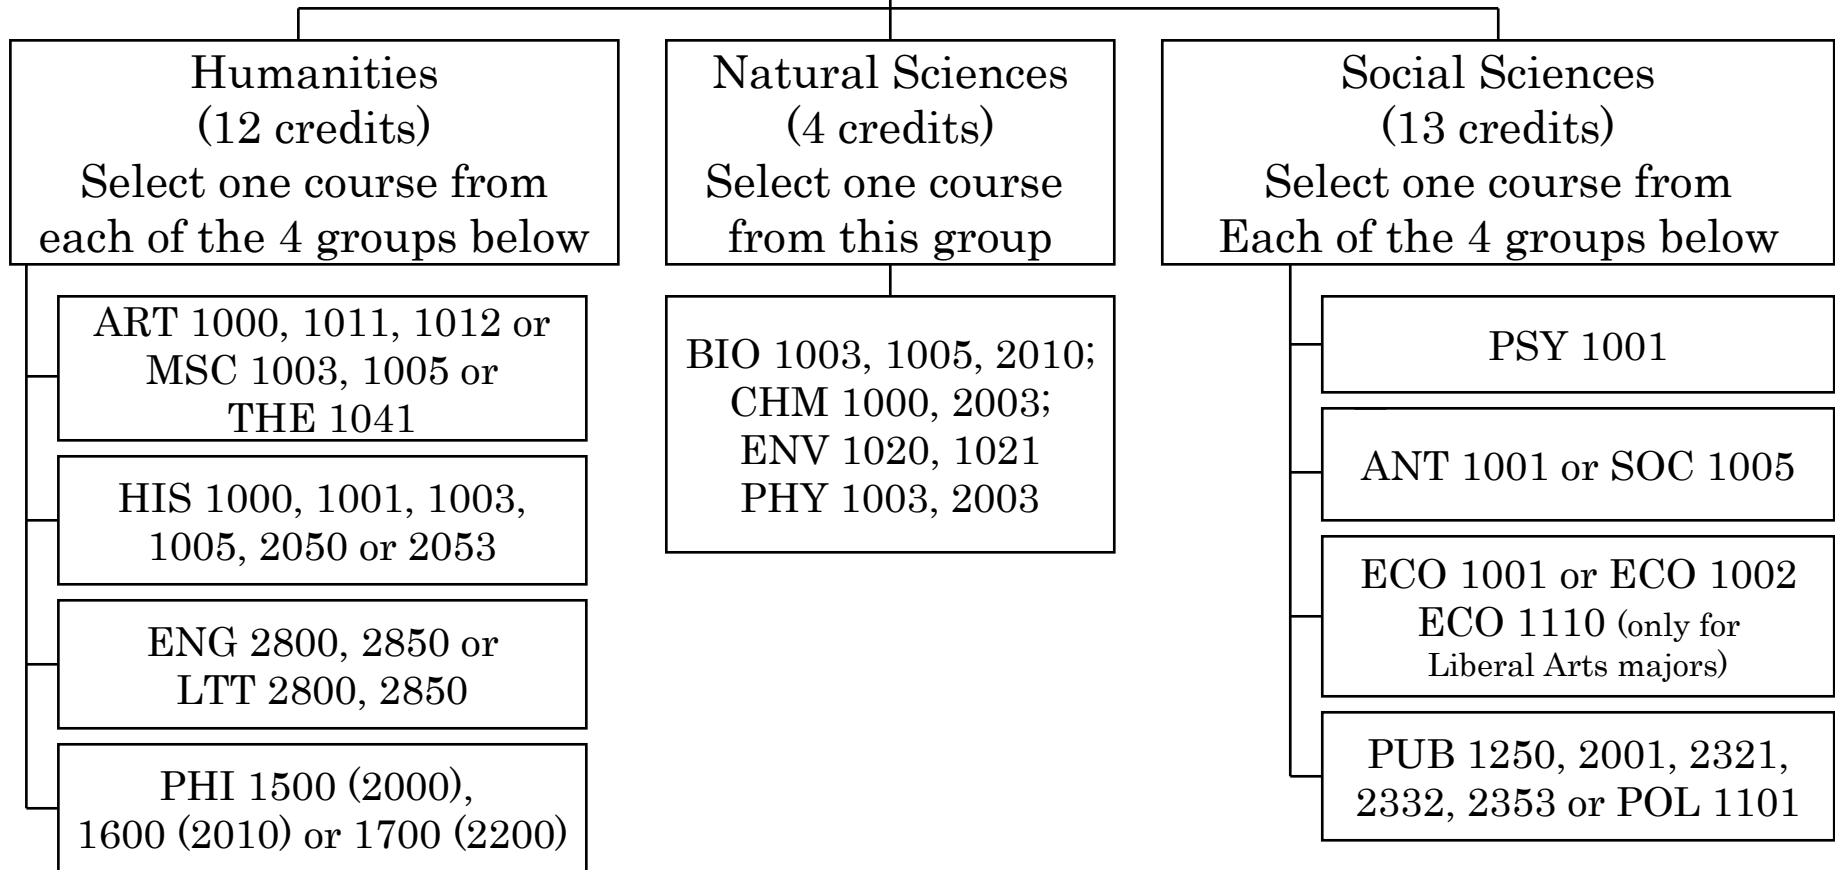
Humanities
(12 credits)
Select one course from each of the 4 groups below

ART 1000, 1011, 1012 or MSC 1003, 1005 or THE 1041

HIS 1000, 1001, 1003, 1005, 2050 or 2053

ENG 2800, 2850 or LTT 2800, 2850

PHI 1500 (2000), 1600 (2010) or 1700 (2200)

Natural Sciences
(4 credits)
Select one course from this group

BIO 1003, 1005, 2010; CHM 1000, 2003; ENV 1020, 1021 PHY 1003, 2003

Social Sciences
(13 credits)
Select one course from Each of the 4 groups below

PSY 1001

ANT 1001 or SOC 1005

ECO 1001 or ECO 1002 ECO 1110 (only for Liberal Arts majors)

PUB 1250, 2001, 2321, 2332, 2353 or POL 1101